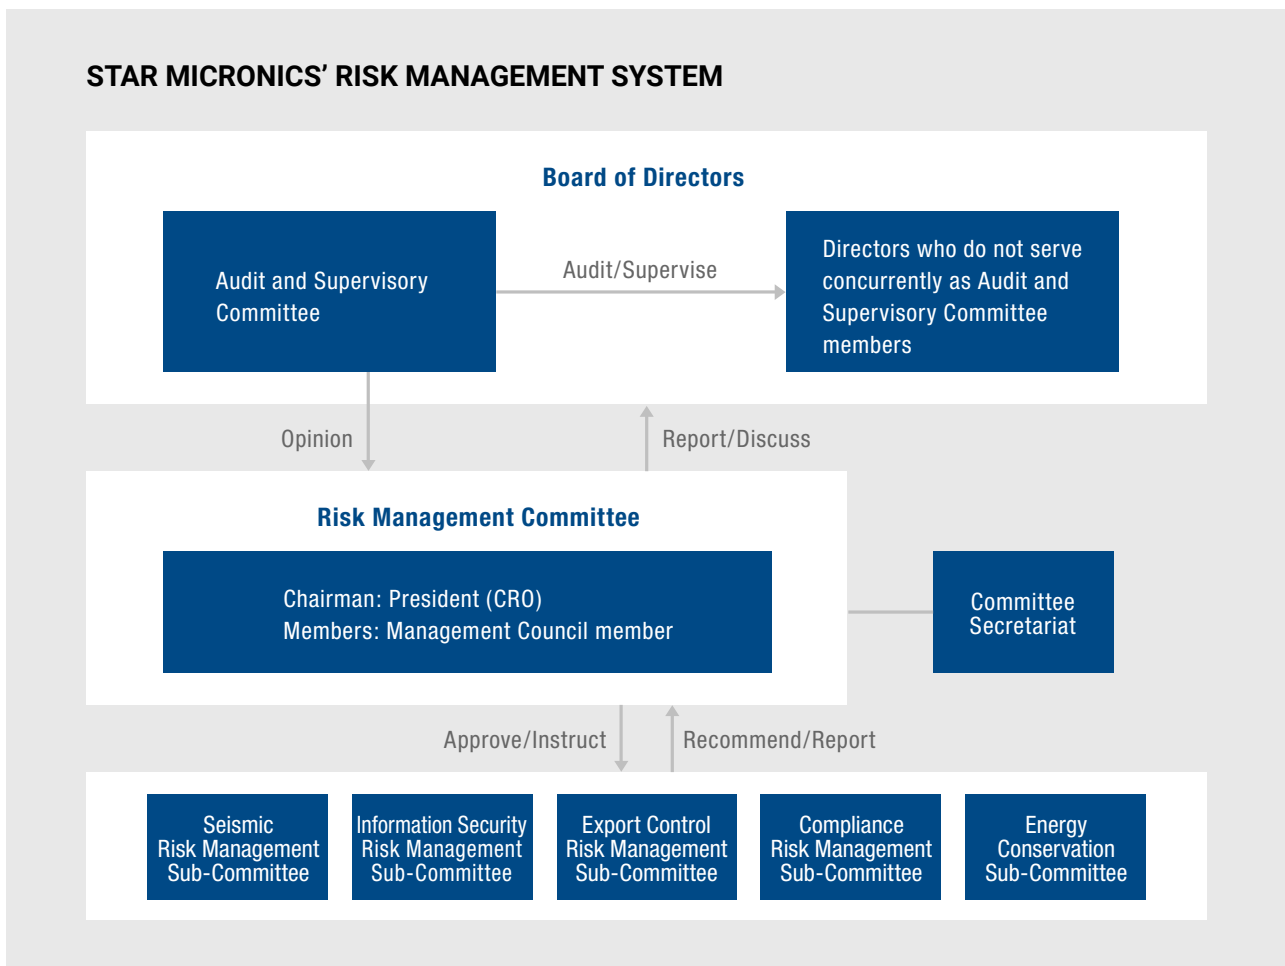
STAR MICRONICS' RISK MANAGEMENT SYSTEM

Board of Directors

Audit and Supervisory Committee

Audit/Supervise

Directors who do not serve concurrently as Audit and Supervisory Committee members

Opinion

Report/Discuss

Risk Management Committee

Chairman: President (CRO)
Members: Management Council member

Committee Secretariat

Approve/Instruct

Recommend/Report

Seismic Risk Management Sub-Committee

Information Security Risk Management Sub-Committee

Export Control Risk Management Sub-Committee

Compliance Risk Management Sub-Committee

Energy Conservation Sub-Committee